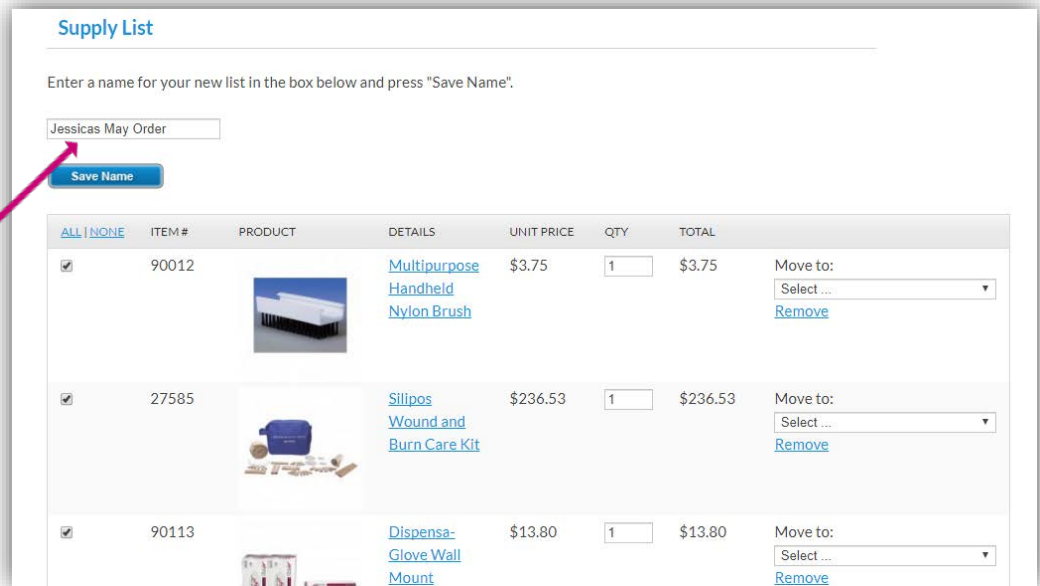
Supply List

Enter a name for your new list in the box below and press "Save Name".

Jessicas May Order

Save Name

| ALL \| NONE | ITEM # | PRODUCT | DETAILS | UNIT PRICE | QTY | TOTAL | |
|---|---|---|---|---|---|---|---|
| | 90012 | | Multipurpose Handheld Nylon Brush | $3.75 | 1 | $3.75 | Move to: Select ... Remove |
| | 27585 | | Silipos Wound and Burn Care Kit | $236.53 | 1 | $236.53 | Move to: Select ... Remove |
| | 90113 | | Dispensa-Glove Wall Mount | $13.80 | 1 | $13.80 | Move to: Select ... Remove |